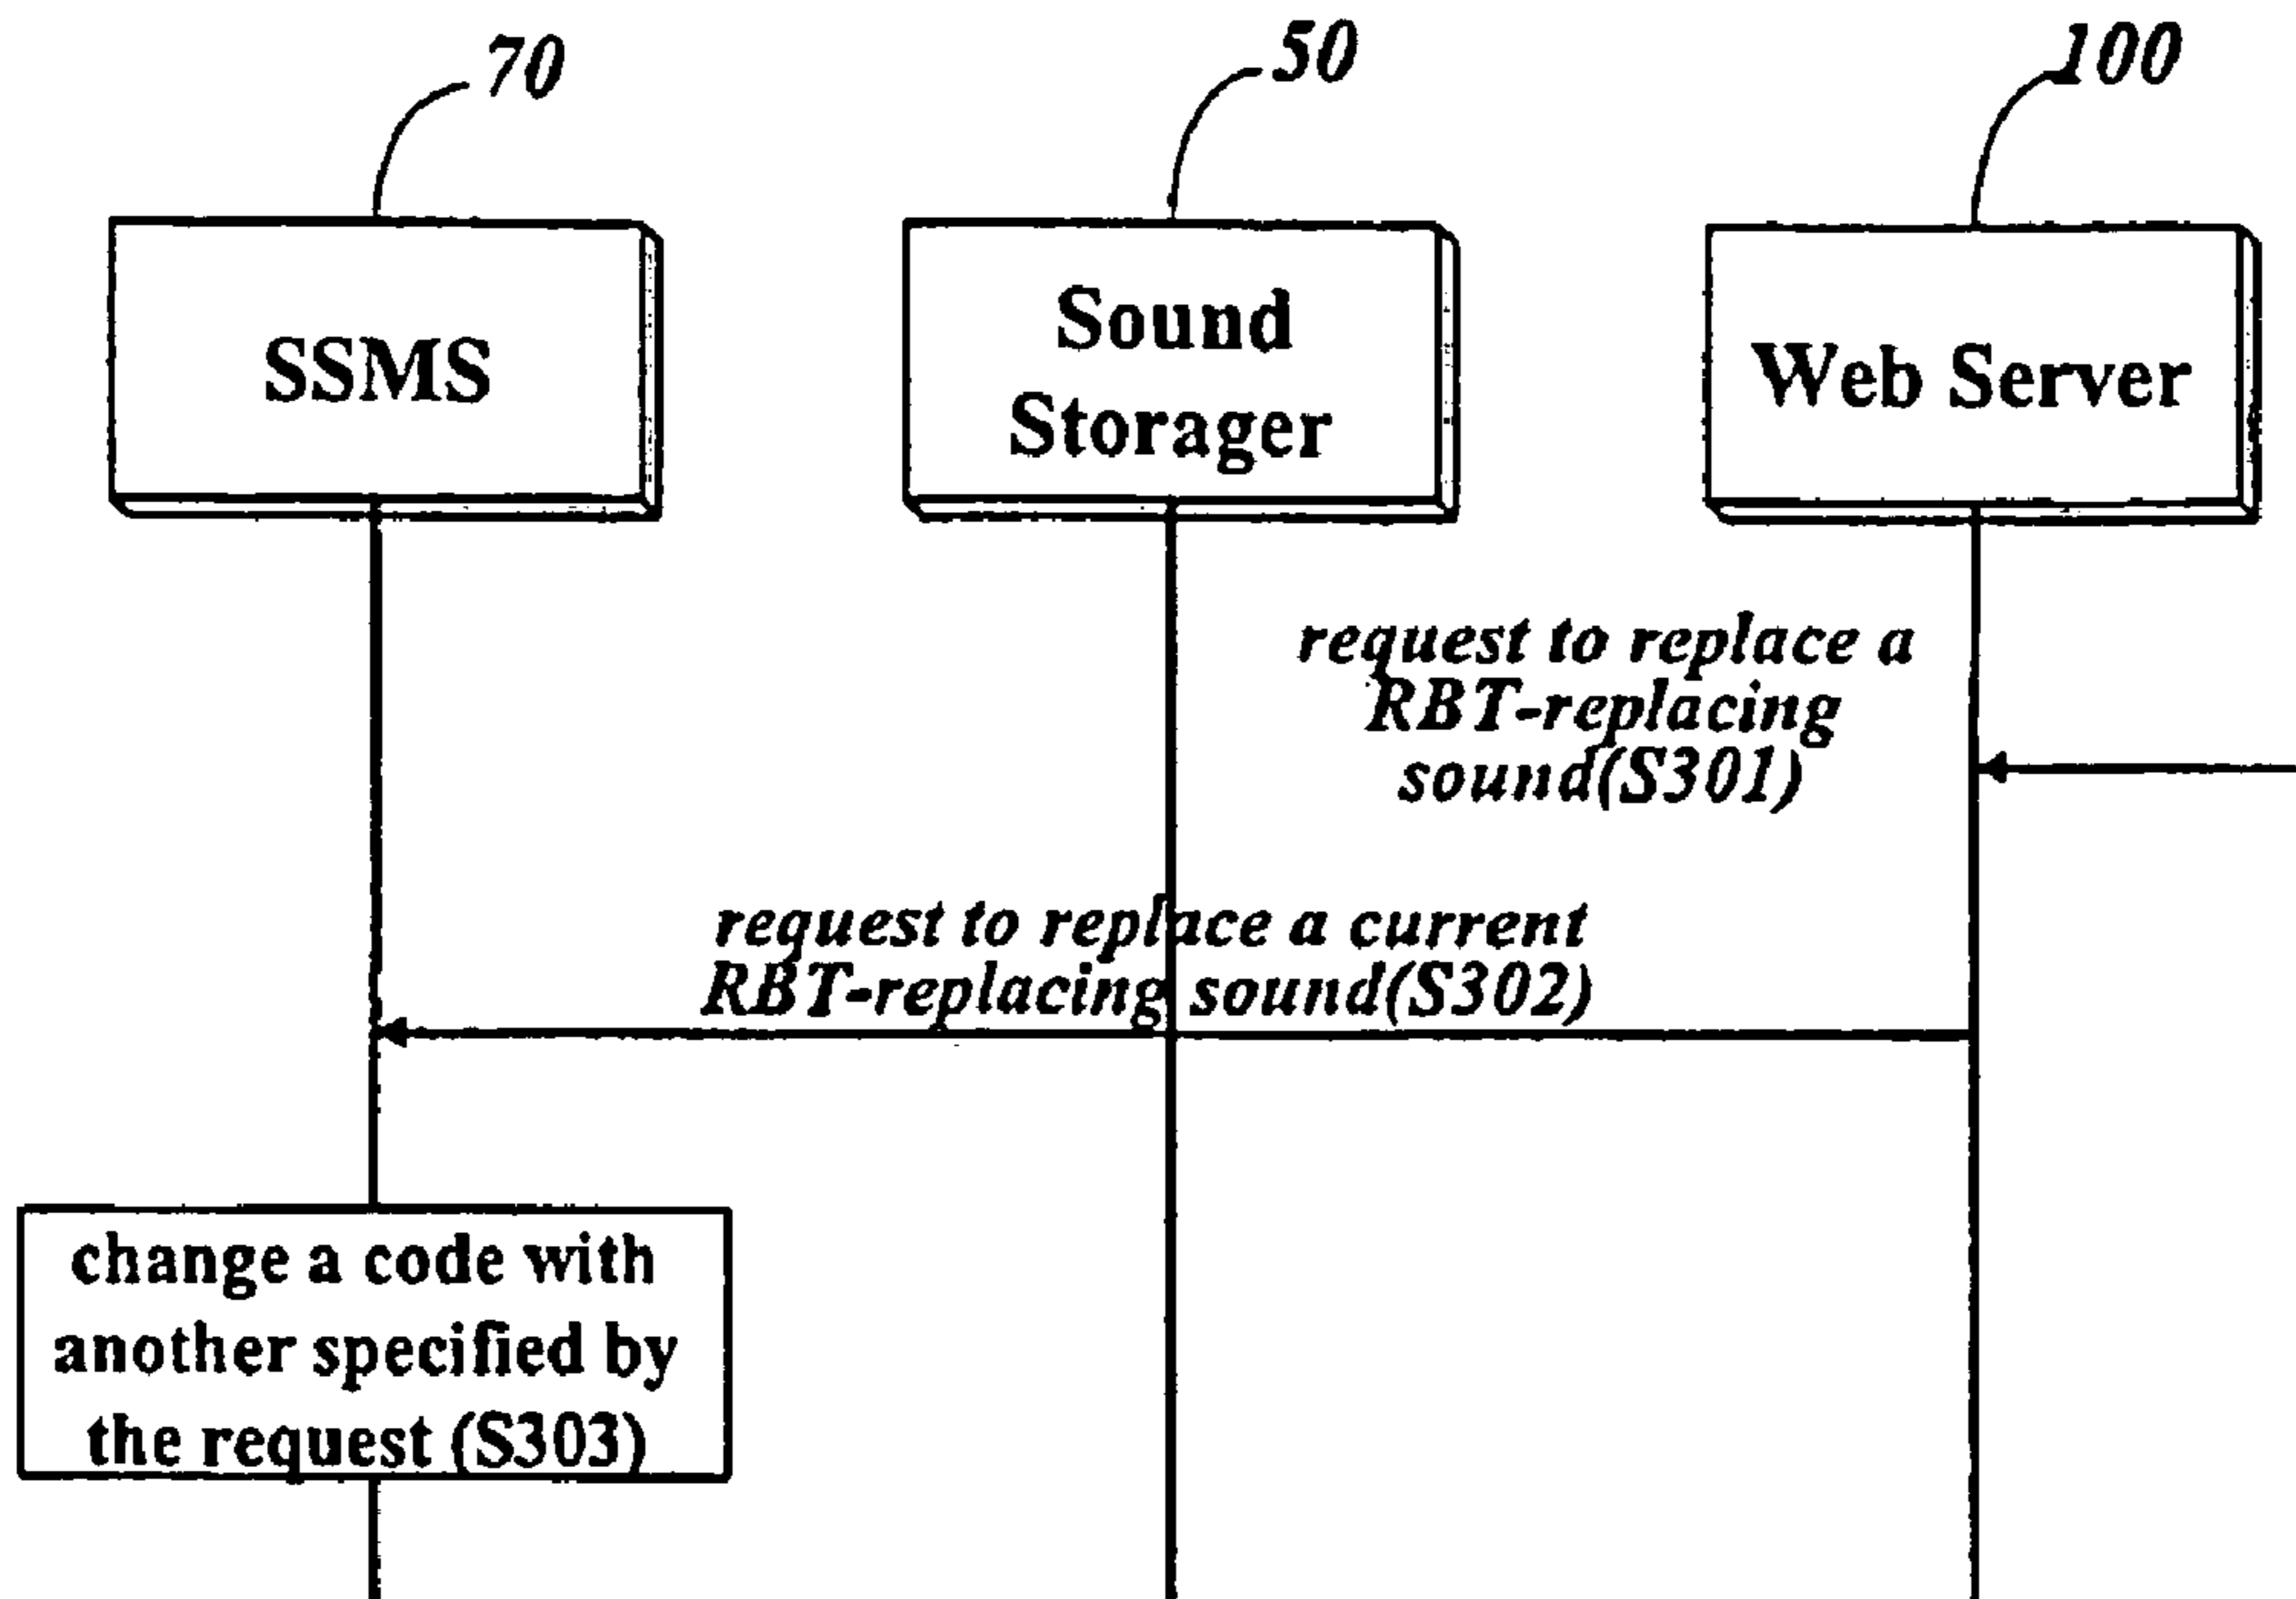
70

50

100

SSMS

Sound Storager

Web Server

request to replace a RBT-replacing sound(S301)

request to replace a current RBT-replacing sound(S302)

change a code with another specified by the request (S303)